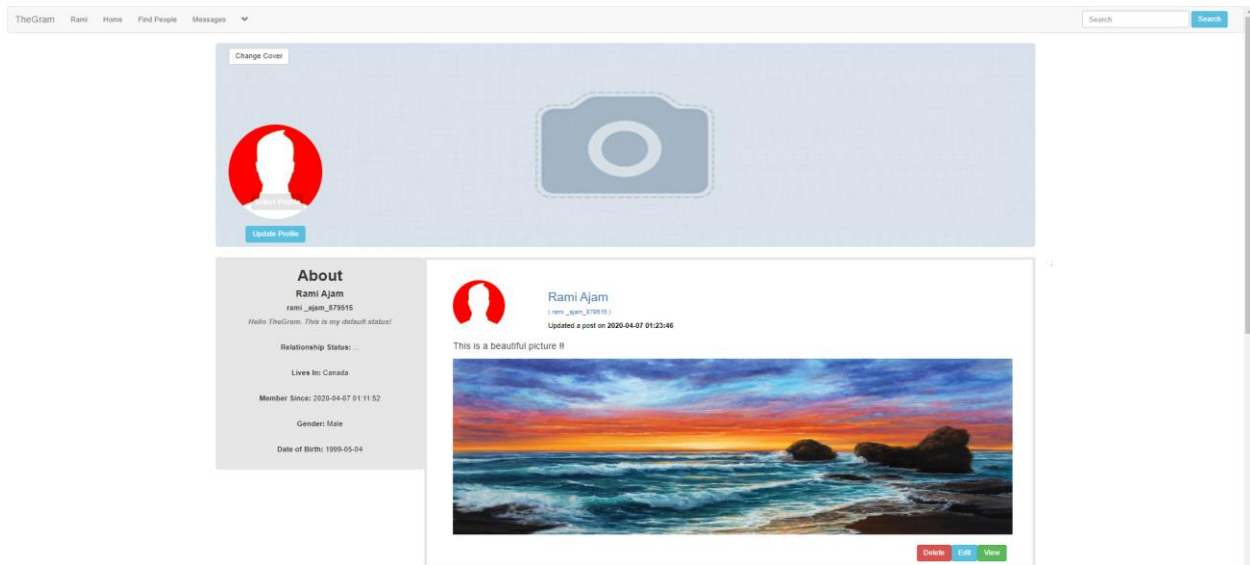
TheGram Rami Home Find People Messages

Search Search

Change Cover

Select Profile

Update Profile

About

Rami Ajam

rami _ajam_879615

Hello TheGram. This is my default status!

Relationship Status: ...

Lives In: Canada

Member Since: 2020-04-07 01:11:52

Gender: Male

Date of Birth: 1999-05-04

Rami Ajam

( rami _ajam_879615 )

Updated a post on 2020-04-07 01:23:46

This is a beautiful picture !!

Delete Edit View